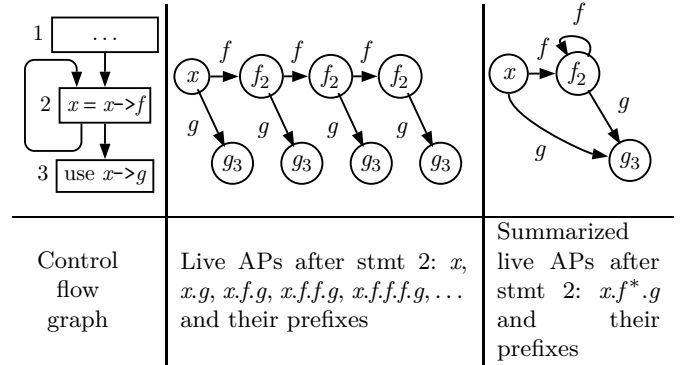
1 . . .

2 $x = x\text{->}f$

3 use $x\text{->}g$

$x$ $f$ $f_2$ $f$ $f_2$ $f$ $f_2$ $g$ $g_3$ $g$ $g_3$ $g$ $g_3$ $g$ $g_3$

$f$ $x$ $f$ $f_2$ $g$ $g$ $g_3$

| Control flow graph | Live APs after stmt 2: $x$, $x.g$, $x.f.g$, $x.f.f.g$, $x.f.f.f.g, \ldots$ and their prefixes | Summarized live APs after stmt 2: $x.f^*.g$ and their prefixes |